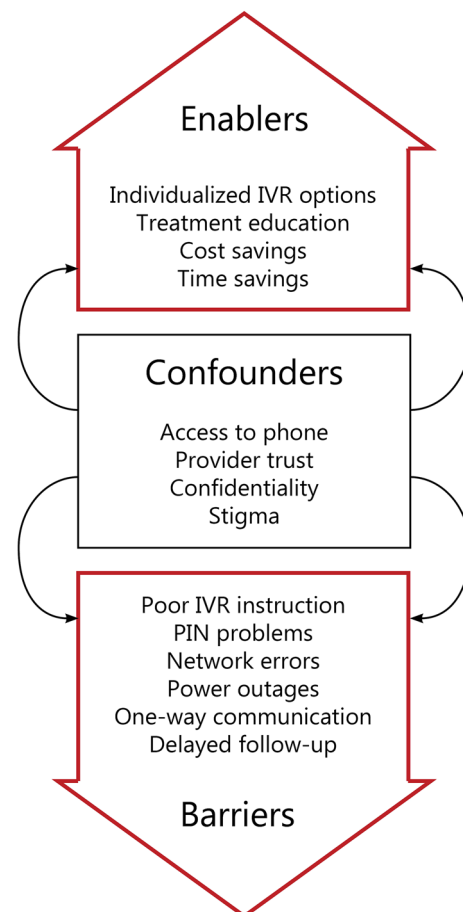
Enablers

Individualized IVR options
Treatment education
Cost savings
Time savings

Confounders

Access to phone
Provider trust
Confidentiality
Stigma

Poor IVR instruction
PIN problems
Network errors
Power outages
One-way communication
Delayed follow-up

Barriers